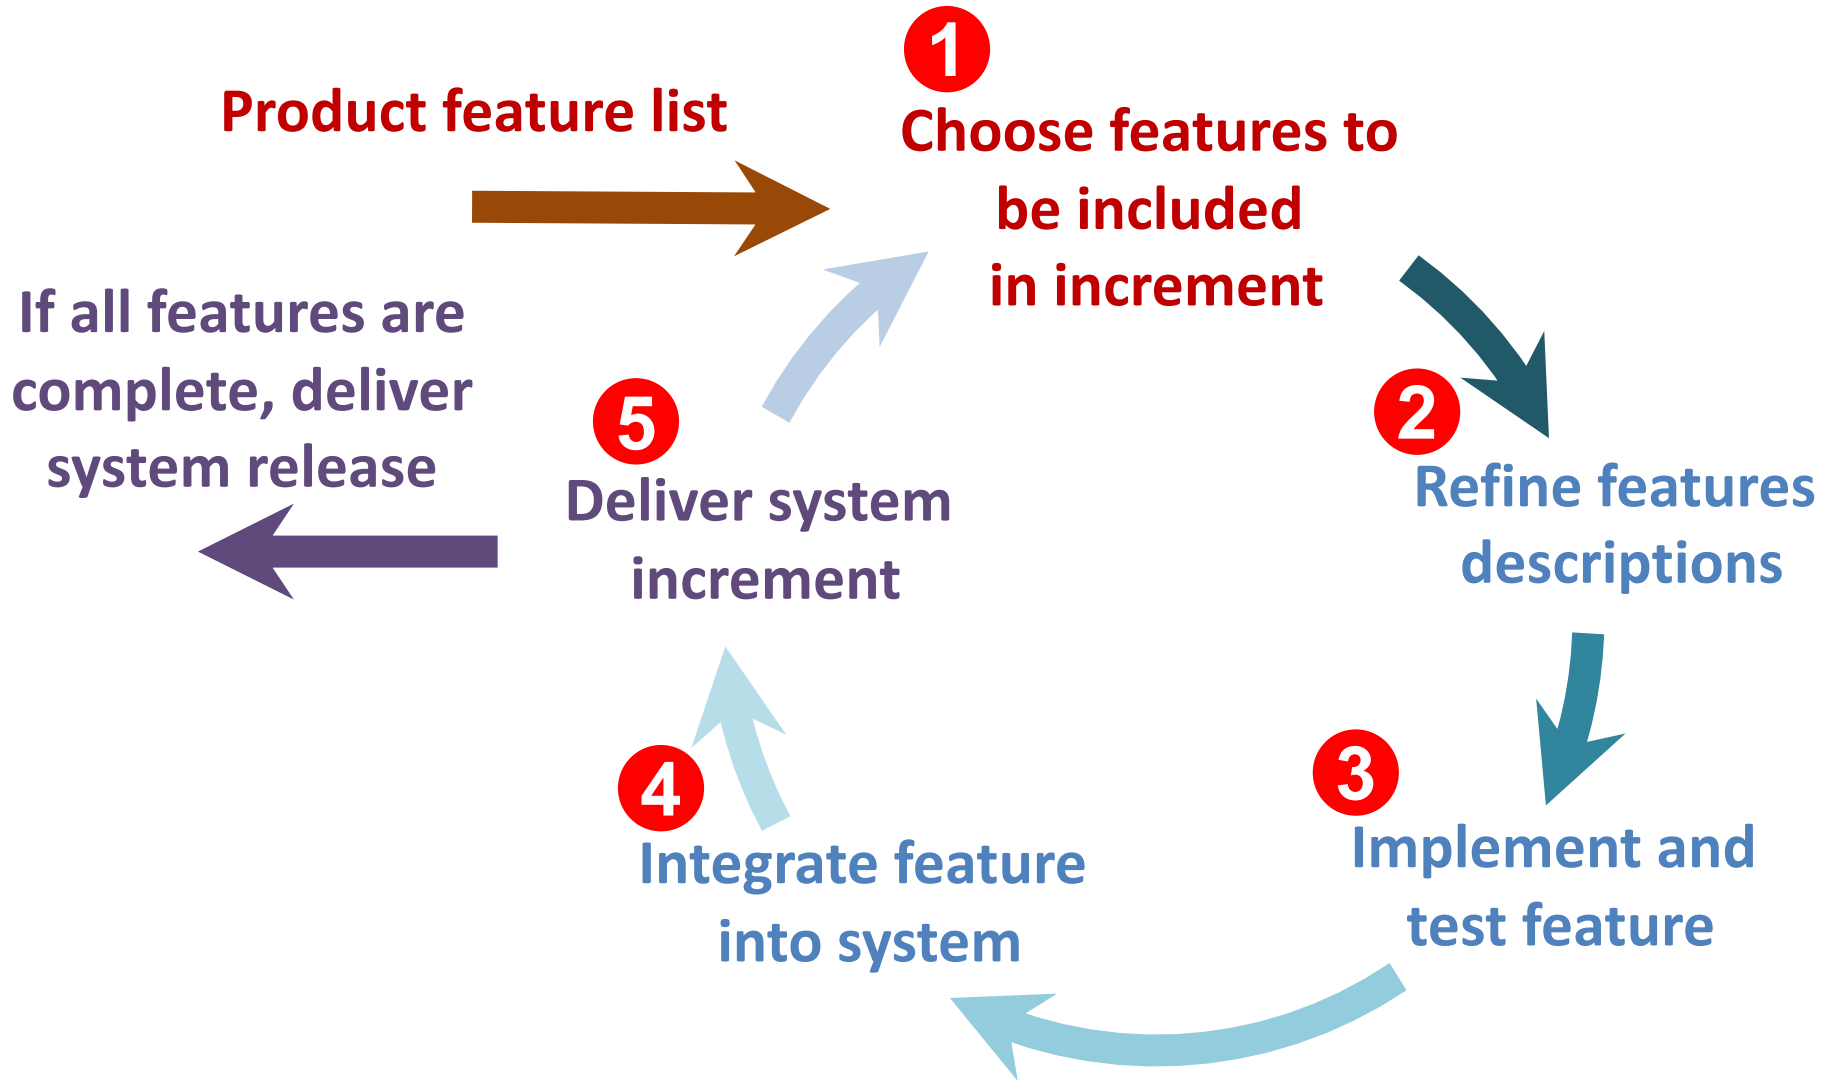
Product feature list

1

Choose features to be included in increment

If all features are complete, deliver system release

2

Refine features descriptions

5

Deliver system increment

3

Implement and test feature

4

Integrate feature into system